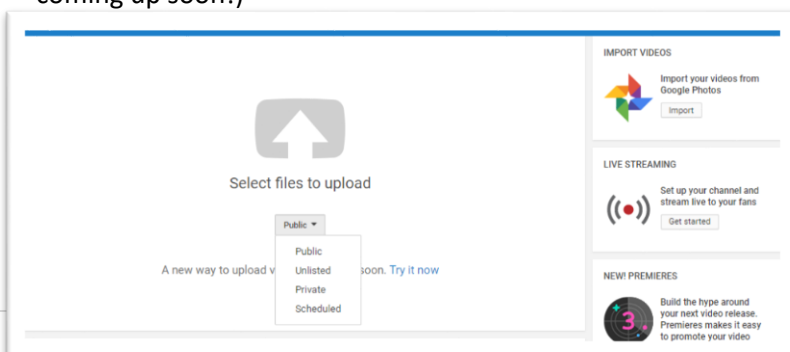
coming up soon.)

Select files to upload

Public ▾

Public
Unlisted
Private
Scheduled

A new way to upload v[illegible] soon. Try it now

IMPORT VIDEOS

Import your videos from Google Photos

Import

LIVE STREAMING

Set up your channel and stream live to your fans

Get started

NEW! PREMIERES

Build the hype around your next video release. Premieres makes it easy to promote your video